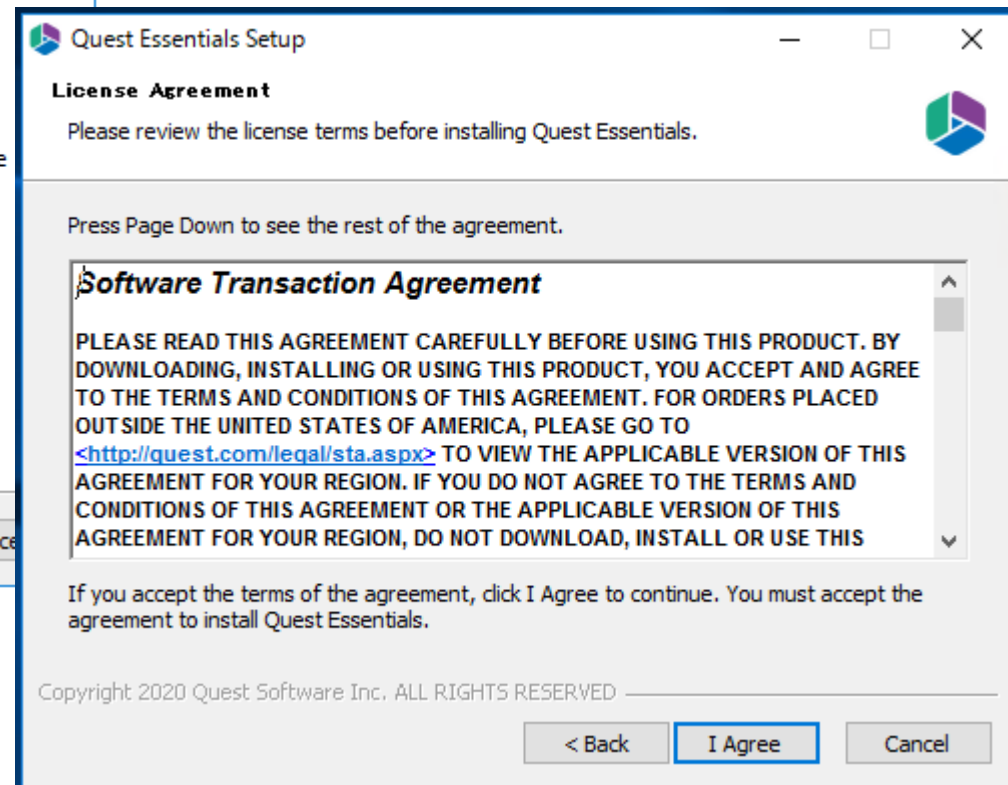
Quest Essentials Setup

License Agreement

Please review the license terms before installing Quest Essentials.

Press Page Down to see the rest of the agreement.

Software Transaction Agreement

PLEASE READ THIS AGREEMENT CAREFULLY BEFORE USING THIS PRODUCT. BY DOWNLOADING, INSTALLING OR USING THIS PRODUCT, YOU ACCEPT AND AGREE TO THE TERMS AND CONDITIONS OF THIS AGREEMENT. FOR ORDERS PLACED OUTSIDE THE UNITED STATES OF AMERICA, PLEASE GO TO <http://quest.com/legal/sta.aspx> TO VIEW THE APPLICABLE VERSION OF THIS AGREEMENT FOR YOUR REGION. IF YOU DO NOT AGREE TO THE TERMS AND CONDITIONS OF THIS AGREEMENT OR THE APPLICABLE VERSION OF THIS AGREEMENT FOR YOUR REGION, DO NOT DOWNLOAD, INSTALL OR USE THIS

If you accept the terms of the agreement, click I Agree to continue. You must accept the agreement to install Quest Essentials.

Copyright 2020 Quest Software Inc. ALL RIGHTS RESERVED

< Back

I Agree

Cancel